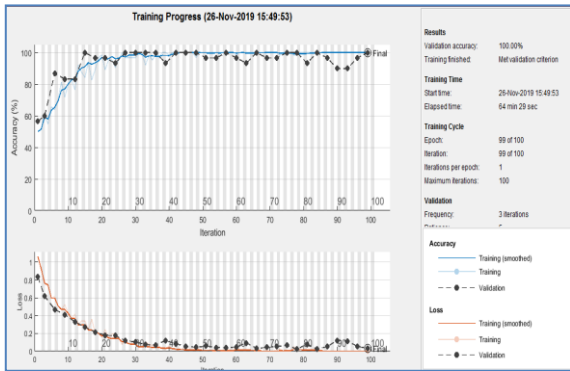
Training Progress (26-Nov-2019 15:49:53)

Accuracy (%)

100
80
60
40
20
0

Final

10 20 30 40 50 60 70 80 90 100

0 10 20 30 40 50 60 70 80 90 100
Iteration

Loss

1
0.8
0.6
0.4
0.2
0

Final

10 20 30 40 50 60 70 80 90 100

0 10 20 30 40 50 60 70 80 90 100
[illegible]

Results
Validation accuracy: 100.00%
Training finished: Met validation criterion

Training Time
Start time: 26-Nov-2019 15:49:53
Elapsed time: 64 min 29 sec

Training Cycle
Epoch: 99 of 100
Iteration: 99 of 100
Iterations per epoch: 1
Maximum iterations: 100

Validation
Frequency: 3 iterations
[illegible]

Accuracy
Training (smoothed)
Training
Validation

Loss
Training (smoothed)
Training
Validation